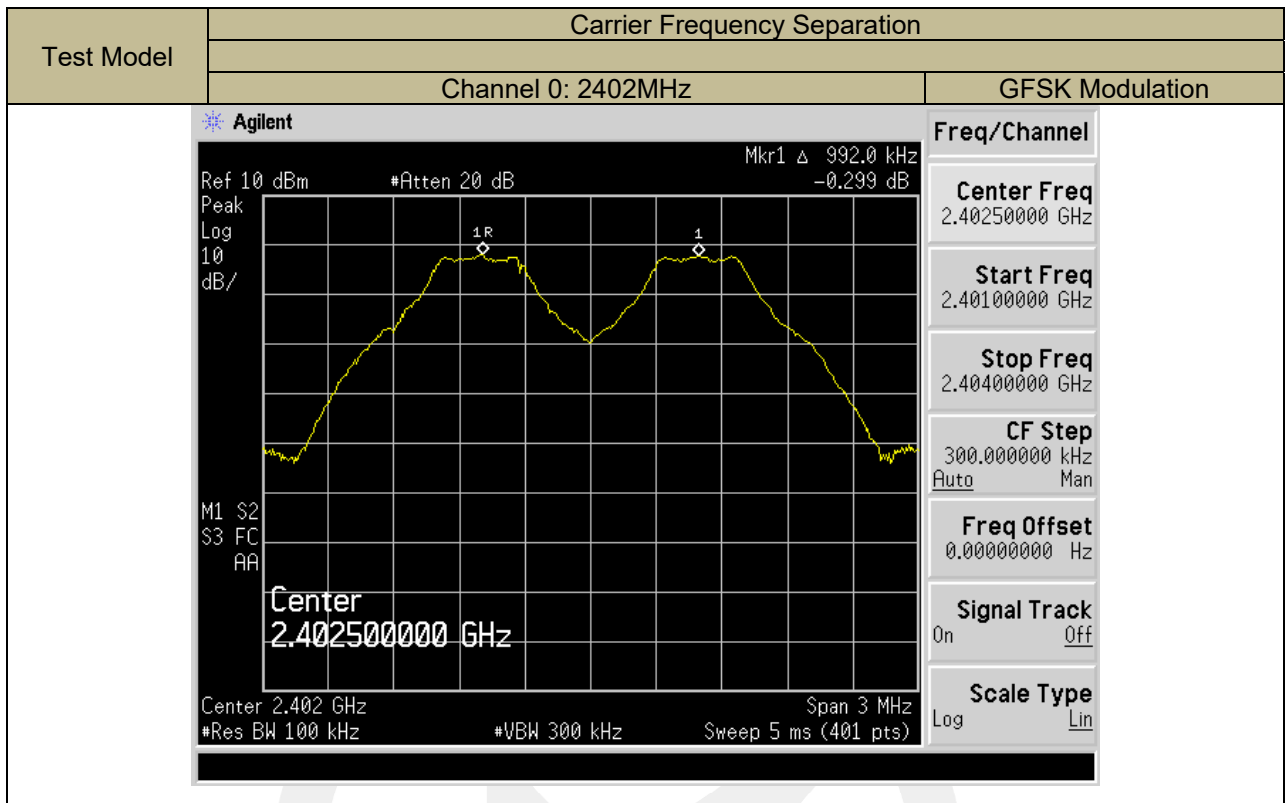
| Test Model | Carrier Frequency Separation | |
|---|---|---|
| | | |
| | Channel 0: 2402MHz | GFSK Modulation |

Agilent

Mkr1 △ 992.0 kHz
Ref 10 dBm #Atten 20 dB -0.299 dB
Peak
Log
10
dB/

1R
1

M1 S2
S3 FC
AA

Center
2.402500000 GHz

Center 2.402 GHz Span 3 MHz
#Res BW 100 kHz #VBW 300 kHz Sweep 5 ms (401 pts)

Freq/Channel

Center Freq
2.40250000 GHz

Start Freq
2.40100000 GHz

Stop Freq
2.40400000 GHz

CF Step
300.000000 kHz
Auto Man

Freq Offset
0.00000000 Hz

Signal Track
On Off

Scale Type
Log Lin